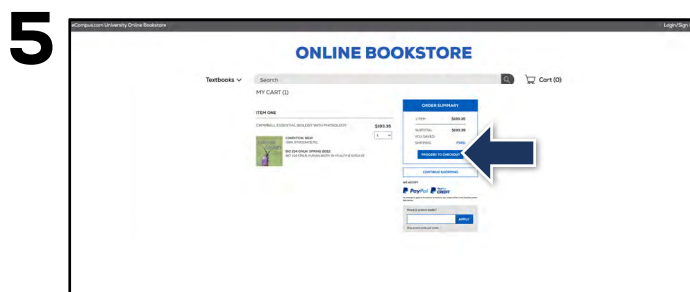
5

eCampus.com University Online Bookstore

Login/Sign

ONLINE BOOKSTORE

Textbooks

Search

Cart (0)

MY CART (1)

ITEM ONE

CAMPBELL ESSENTIAL BIOLOGY WITH PHYSIOLOGY

$193.99

CONDITION: NEW

BIO 104 (SPRING 2022)

ORDER SUMMARY

1 ITEM $193.99

SUBTOTAL $193.99

YOU SAVED

SHIPPING FREE

PROCEED TO CHECKOUT

CONTINUE SHOPPING

PayPal

PayPal CREDIT

APPLY